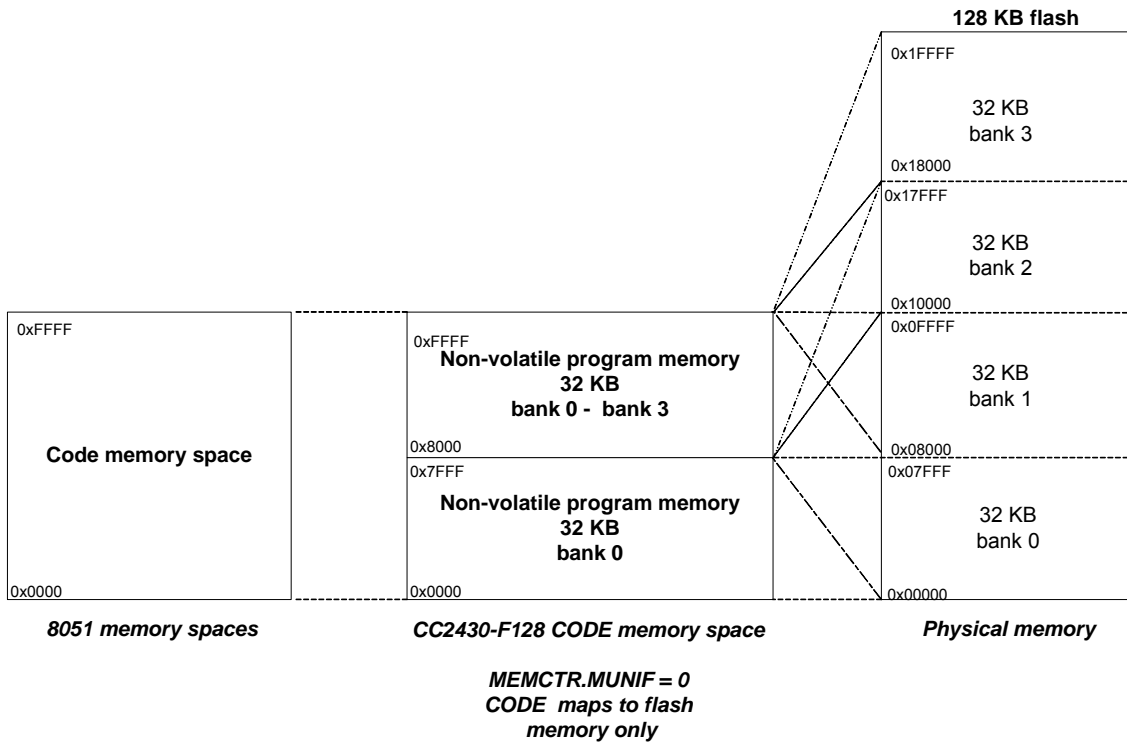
128 KB flash

0x1FFFF

32 KB
bank 3

0x18000

0x17FFF

32 KB
bank 2

0x10000

0xFFFF

Code memory space

0x0000

0xFFFF

Non-volatile program memory
32 KB
bank 0 - bank 3

0x8000

0x7FFF

Non-volatile program memory
32 KB
bank 0

0x0000

0x0FFFF

32 KB
bank 1

0x08000

0x07FFF

32 KB
bank 0

0x00000

8051 memory spaces

CC2430-F128 CODE memory space

Physical memory

MEMCTR.MUNIF = 0
CODE maps to flash memory only